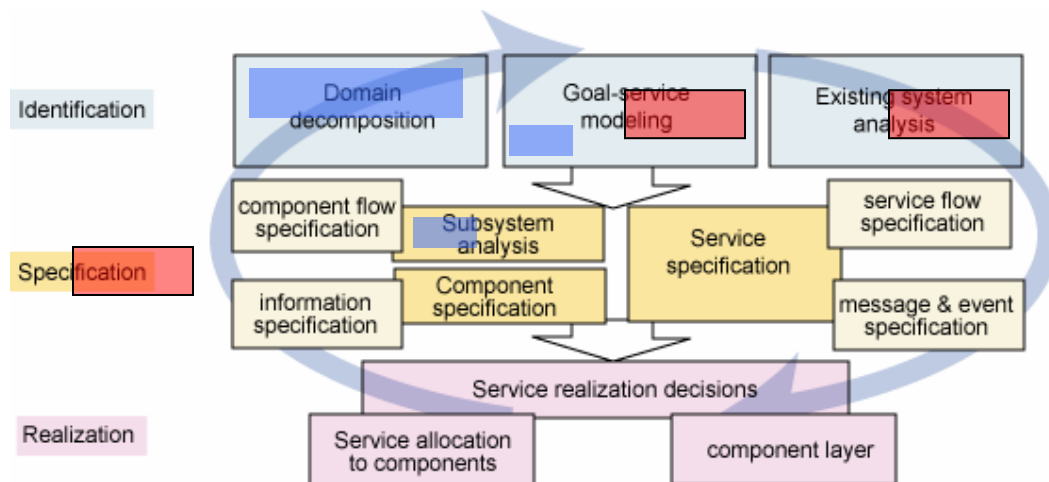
Identification

Domain decomposition

Goal-service modeling

Existing system analysis

Specification

component flow specification

Subsystem analysis

Service specification

service flow specification

information specification

Component specification

message & event specification

Realization

Service realization decisions

Service allocation to components

component layer